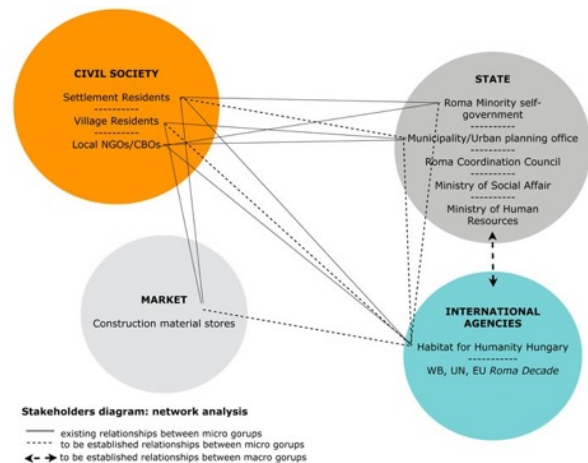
CIVIL SOCIETY

Settlement Residents
----------
Village Residents
----------
Local NGOs/CBOs

STATE

Roma Minority self-government
----------
Municipality/Urban planning office
----------
Roma Coordination Council
----------
Ministry of Social Affair
----------
Ministry of Human Resources

MARKET

Construction material stores

INTERNATIONAL AGENCIES

Habitat for Humanity Hungary
----------
WB, UN, EU Roma Decade

Stakeholders diagram: network analysis

existing relationships between micro gorups
to be established relationships between micro gorups
to be established relationships between macro gorups